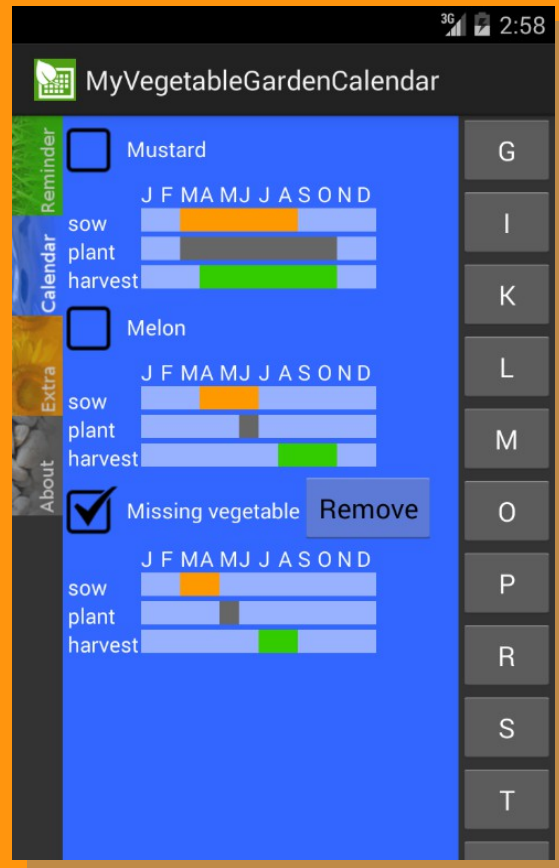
3G 2:58

MyVegetableGardenCalendar

Reminder
Calendar
Extra
About

Mustard
J F M A M J J A S O N D
sow
plant
harvest

Melon
J F M A M J J A S O N D
sow
plant
harvest

Missing vegetable
Remove
J F M A M J J A S O N D
sow
plant
harvest

G
I
K
L
M
O
P
R
S
T